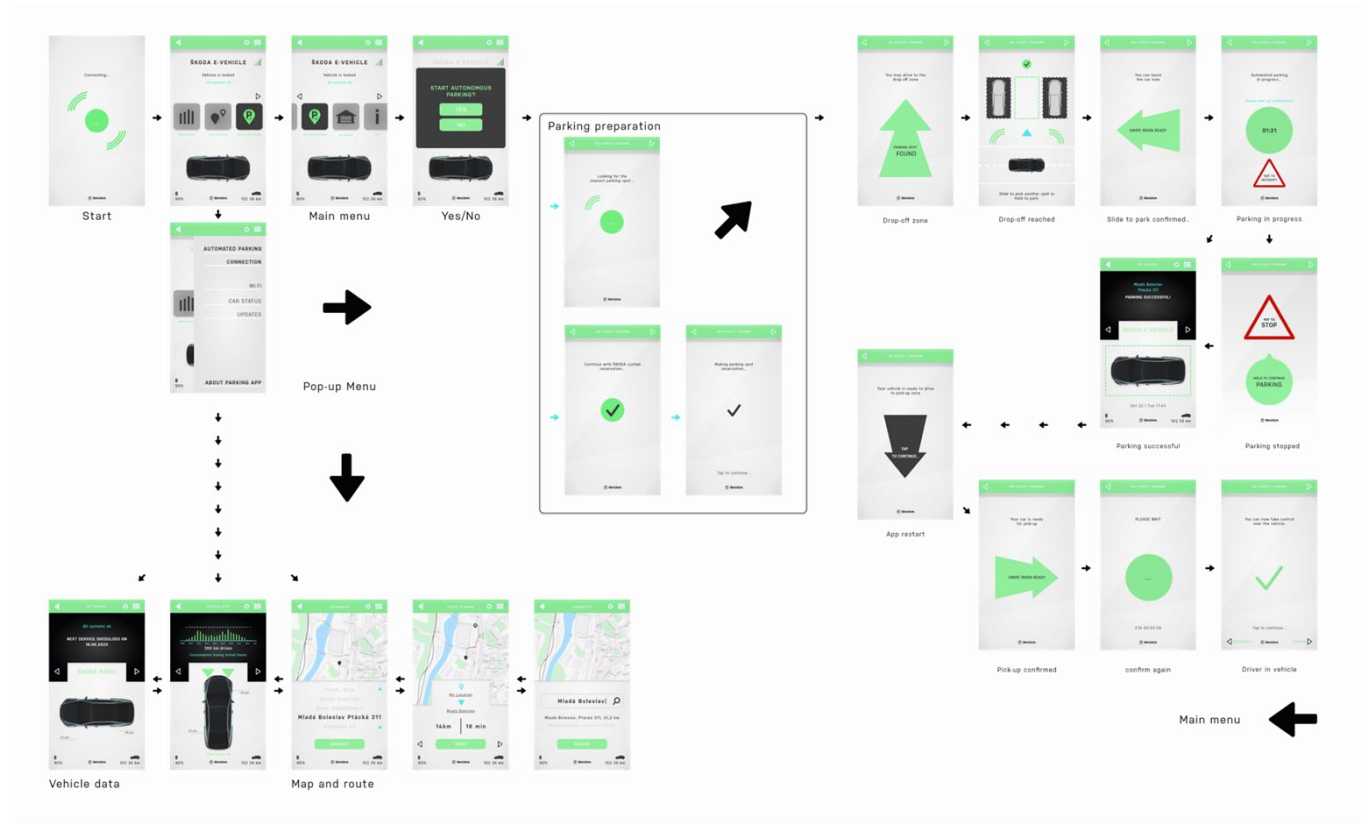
Connecting...

Start

ŠKODA E-VEHICLE

Vehicle is locked

Main menu

START AUTONOMOUS PARKING?

YES

NO

Yes/No

AUTOMATED PARKING

CONNECTION

WI-FI

CAR STATUS

UPDATES

ABOUT PARKING APP

Pop-up Menu

Parking preparation

Looking for the nearest parking spot...

Continue with ŠKODA system reservation...

Making parking spot reservation...

Tap to continue...

You may drive to the drop-off zone

PARKING SPOT FOUND

Drop-off zone

Slide to pick another spot or finish to park.

Drop-off reached

You can leave the car now

SWIPE WHEN READY

Slide to park confirmed.

Automated parking in progress...

01:21

Parking in progress

Mladá Boleslav Ptácká 311

PARKING SUCCESSFUL!

ŠKODA E-VEHICLE

Parking successful

TAP TO STOP

HOLD TO CONTINUE PARKING

Parking stopped

Your vehicle is ready to drive to pick-up zone

TAP TO CONTINUE

App restart

Your car is ready for pick-up

SWIPE WHEN READY

Pick-up confirmed

PLEASE WAIT

...

confirm again

You can now take control over the vehicle.

Tap to continue...

Driver in vehicle

Main menu

NEXT SERVICE SHEDULED ON 16.05.2019

ŠKODA RAPID

Vehicle data

Mladá Boleslav Ptácká 311

14km

16 min

Mladá Boleslav

Map and route